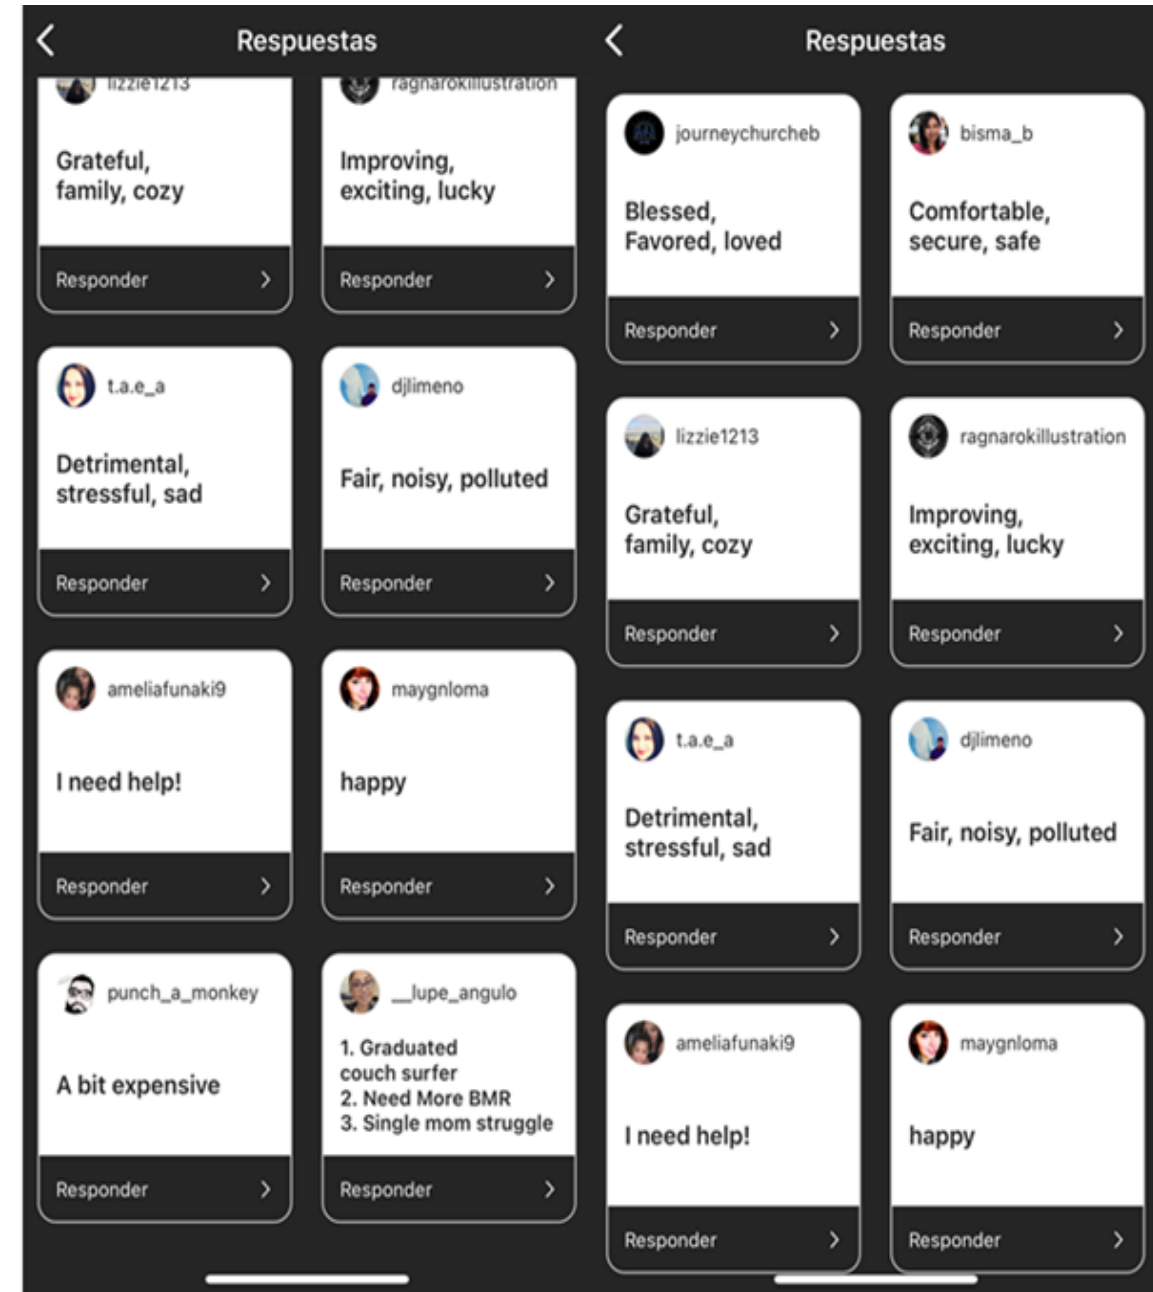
Respuestas

lizzie1213

Grateful, family, cozy

Responder

ragnarokillustration

Improving, exciting, lucky

Responder

t.a.e_a

Detrimental, stressful, sad

Responder

djlimeno

Fair, noisy, polluted

Responder

ameliafunaki9

I need help!

Responder

maygnloma

happy

Responder

punch_a_monkey

A bit expensive

Responder

__lupe_angulo

1. Graduated couch surfer
2. Need More BMR
3. Single mom struggle

Responder

Respuestas

journeychurcheb

Blessed, Favored, loved

Responder

bisma_b

Comfortable, secure, safe

Responder

lizzie1213

Grateful, family, cozy

Responder

ragnarokillustration

Improving, exciting, lucky

Responder

t.a.e_a

Detrimental, stressful, sad

Responder

djlimeno

Fair, noisy, polluted

Responder

ameliafunaki9

I need help!

Responder

maygnloma

happy

Responder